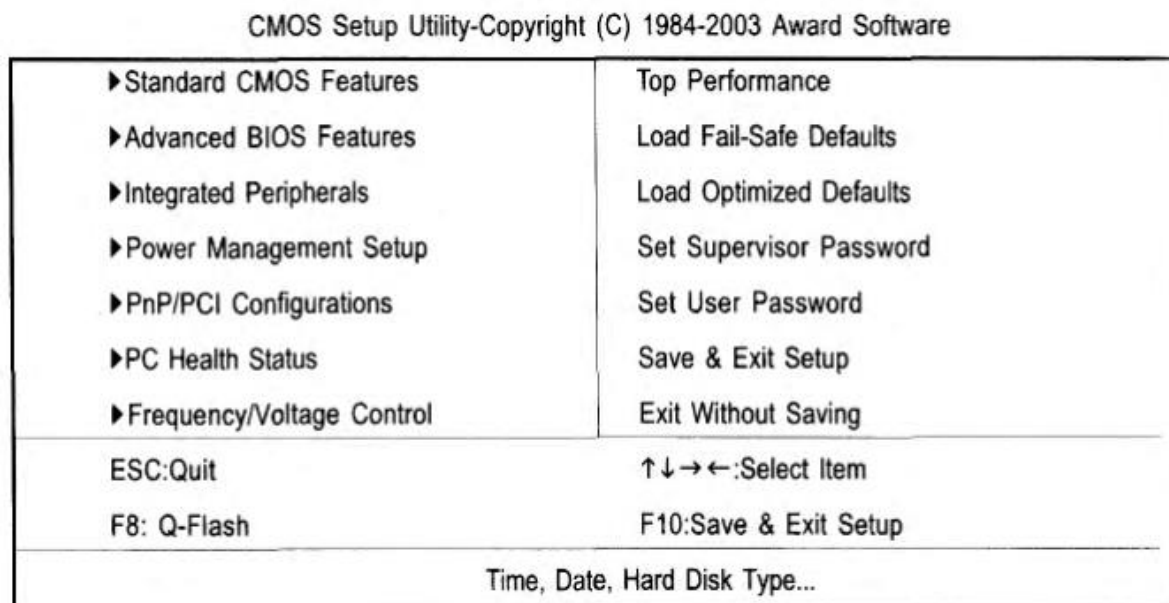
CMOS Setup Utility-Copyright (C) 1984-2003 Award Software

| | |
|---|---|
| ▶Standard CMOS Features | Top Performance |
| ▶Advanced BIOS Features | Load Fail-Safe Defaults |
| ▶Integrated Peripherals | Load Optimized Defaults |
| ▶Power Management Setup | Set Supervisor Password |
| ▶PnP/PCI Configurations | Set User Password |
| ▶PC Health Status | Save & Exit Setup |
| ▶Frequency/Voltage Control | Exit Without Saving |
| ESC:Quit | ↑↓→←:Select Item |
| F8: Q-Flash | F10:Save & Exit Setup |

Time, Date, Hard Disk Type...